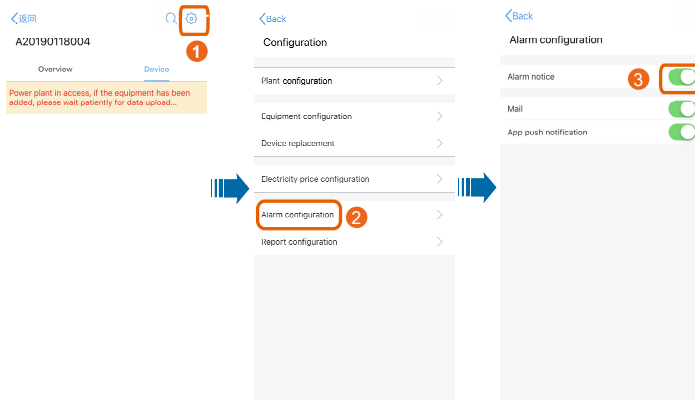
<返回

A20190118004

1

Overview

Device

Power plant in access, if the equipment has been added, please wait patiently for data upload...

<Back

Configuration

Plant configuration

Equipment configuration

Device replacement

Electricity price configuration

Alarm configuration

2

Report configuration

<Back

Alarm configuration

Alarm notice

3

Mail

App push notification